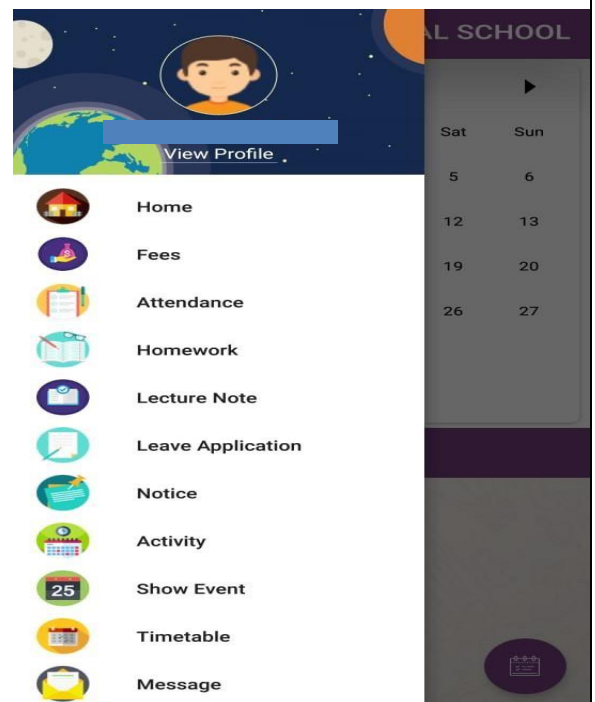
View Profile

Home
Fees
Attendance
Homework
Lecture Note
Leave Application
Notice
Activity
25
Show Event
Timetable
Message

AL SCHOOL

| Sat | Sun |
|---|---|
| 5 | 6 |
| 12 | 13 |
| 19 | 20 |
| 26 | 27 |